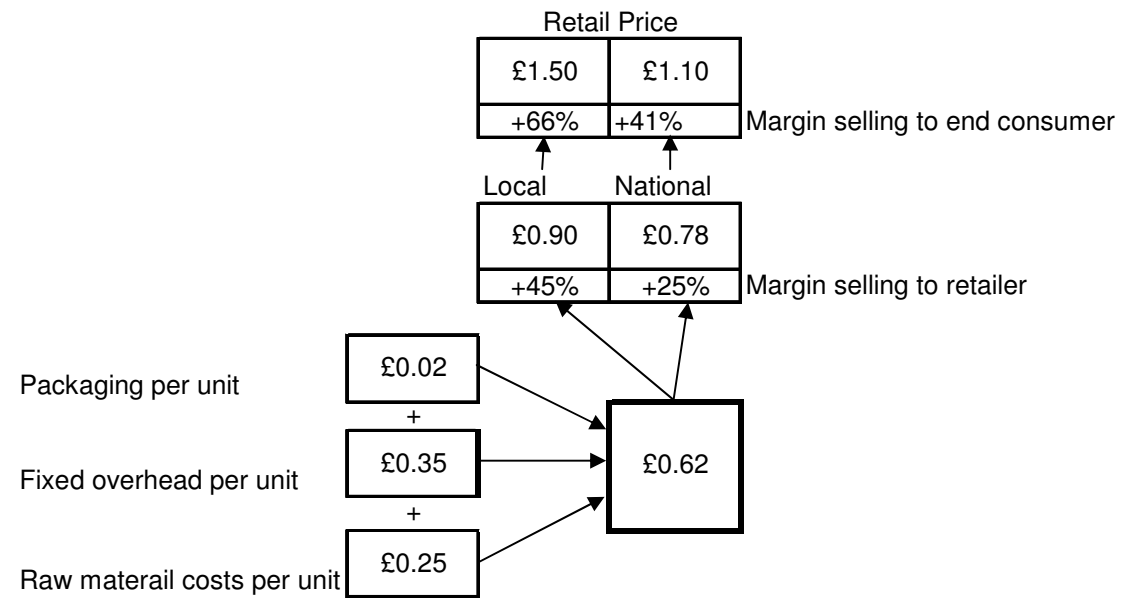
Retail Price

| £1.50 | £1.10 |
|---|---|
| +66% | +41% |

Margin selling to end consumer

Local National

| £0.90 | £0.78 |
|---|---|
| +45% | +25% |

Margin selling to retailer

Packaging per unit £0.02

+

Fixed overhead per unit £0.35

+

Raw materail costs per unit £0.25

£0.62